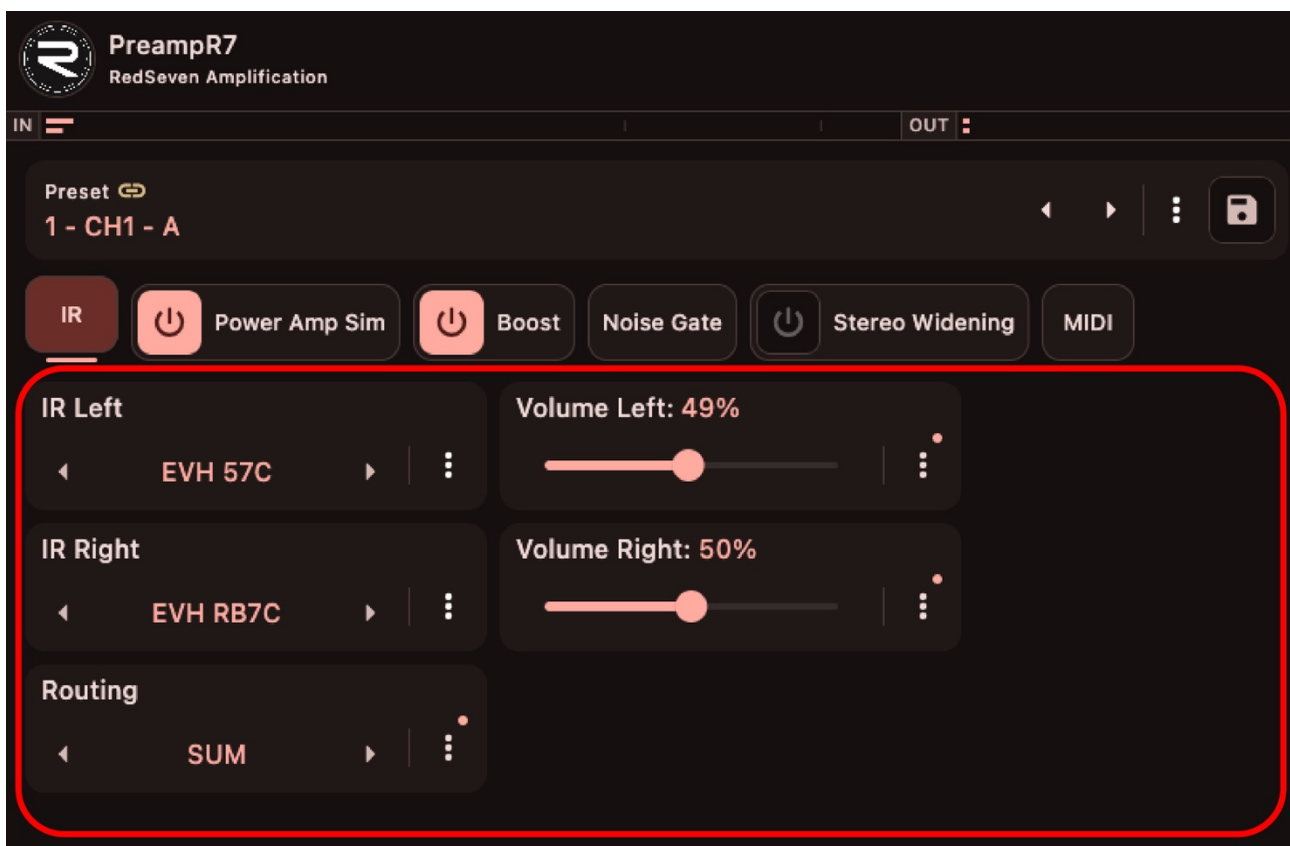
PreampR7
RedSeven Amplification

IN
OUT

Preset
1 - CH1 - A

IR
Power Amp Sim
Boost
Noise Gate
Stereo Widening
MIDI

IR Left
EVH 57C

Volume Left: 49%

IR Right
EVH RB7C

Volume Right: 50%

Routing
SUM